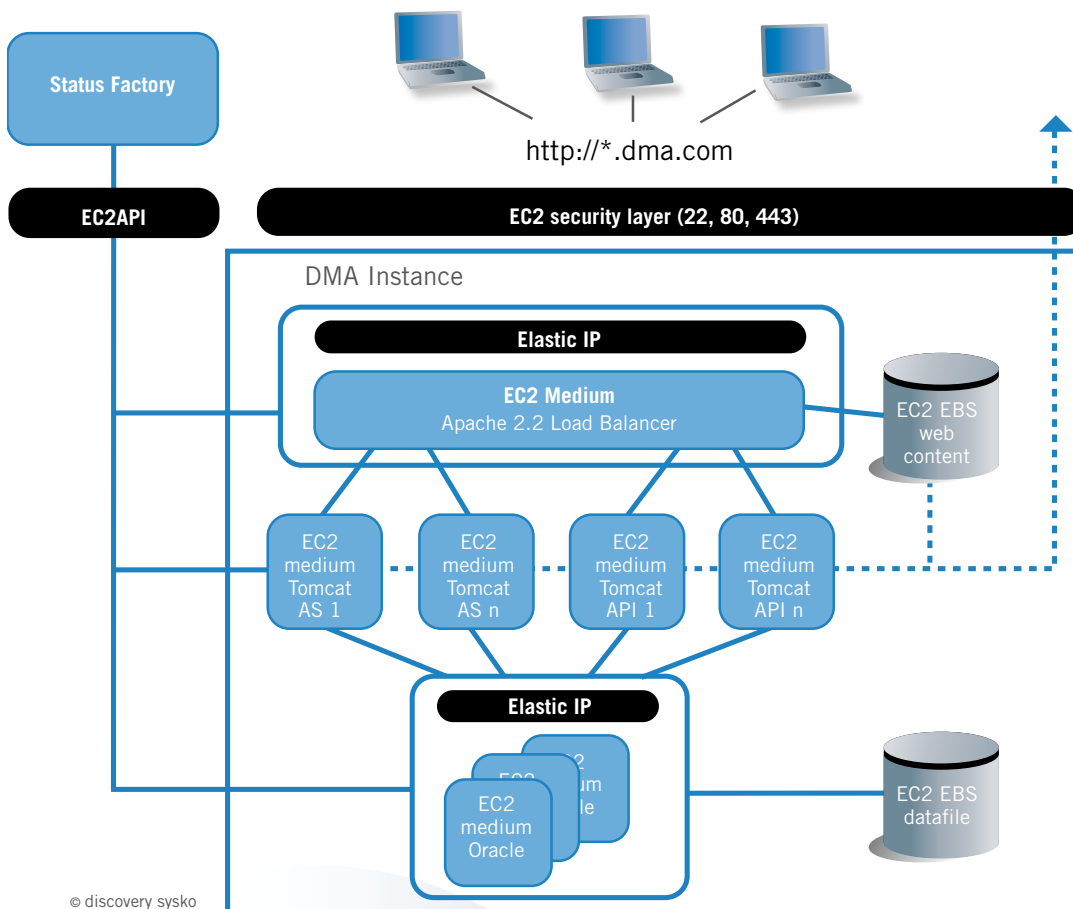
Status Factory

http://*.dma.com

EC2API

EC2 security layer (22, 80, 443)

DMA Instance

Elastic IP

EC2 Medium
Apache 2.2 Load Balancer

EC2 EBS web content

EC2 medium Tomcat AS 1

EC2 medium Tomcat AS n

EC2 medium Tomcat API 1

EC2 medium Tomcat API n

Elastic IP

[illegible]

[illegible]

EC2 medium Oracle

EC2 EBS datafile

© discovery sysko